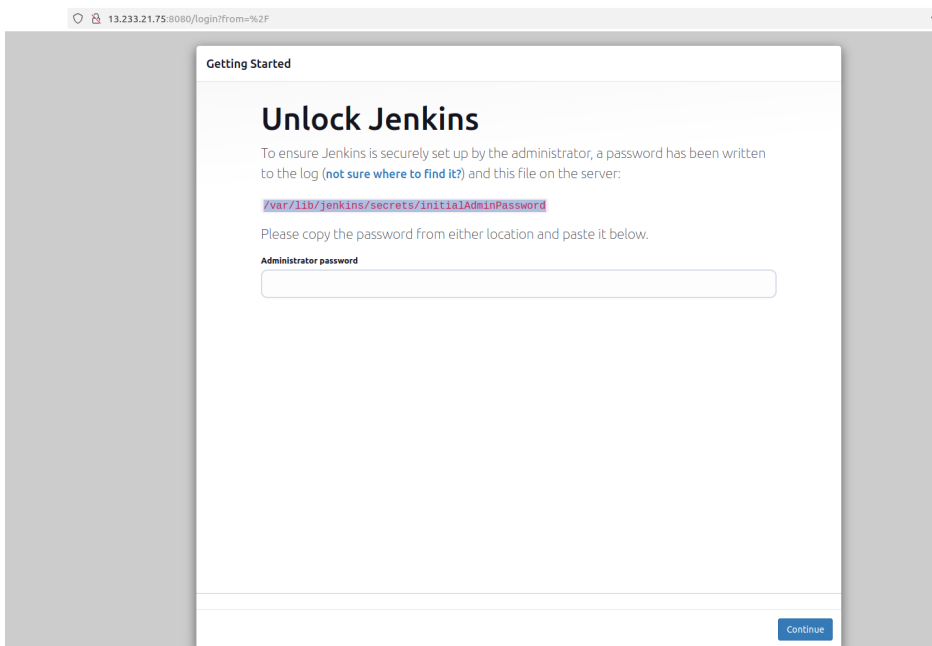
13.233.21.75:8080/login?from=%2F

Getting Started

Unlock Jenkins

To ensure Jenkins is securely set up by the administrator, a password has been written to the log (not sure where to find it?) and this file on the server:

/var/lib/jenkins/secrets/initialAdminPassword

Please copy the password from either location and paste it below.

Administrator password

Continue